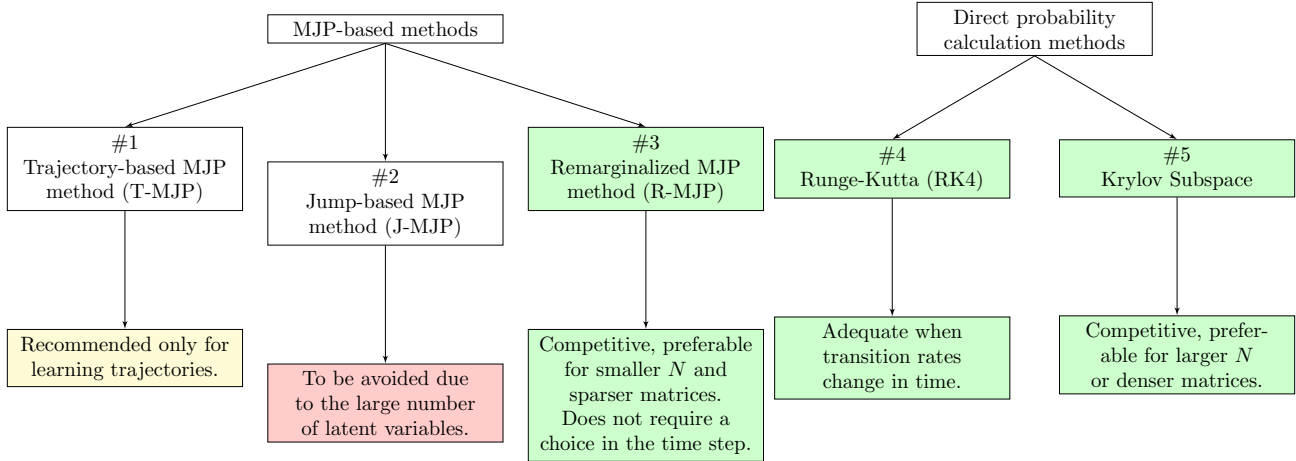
MJP-based methods

Direct probability calculation methods

#1
Trajectory-based MJP method (T-MJP)

#2
Jump-based MJP method (J-MJP)

#3
Remarginalized MJP method (R-MJP)

#4
Runge-Kutta (RK4)

#5
Krylov Subspace

Recommended only for learning trajectories.

To be avoided due to the large number of latent variables.

Competitive, preferable for smaller $N$ and sparser matrices. Does not require a choice in the time step.

Adequate when transition rates change in time.

Competitive, preferable for larger $N$ or denser matrices.